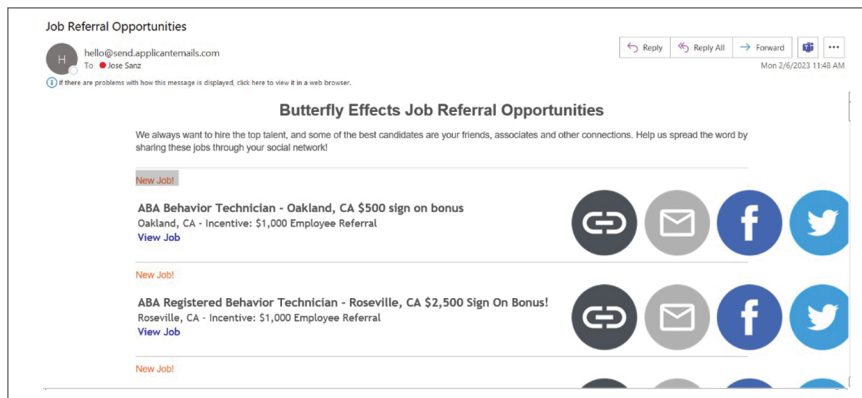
Job Referral Opportunities

H

hello@send.applicantemails.com
To Jose Sanz

Reply
Reply All
Forward
...
Mon 2/6/2023 11:48 AM

If there are problems with how this message is displayed, click here to view it in a web browser.

Butterfly Effects Job Referral Opportunities

We always want to hire the top talent, and some of the best candidates are your friends, associates and other connections. Help us spread the word by sharing these jobs through your social network!

New Job!

ABA Behavior Technician - Oakland, CA $500 sign on bonus
Oakland, CA - Incentive: $1,000 Employee Referral
View Job

f

New Job!

ABA Registered Behavior Technician - Roseville, CA $2,500 Sign On Bonus!
Roseville, CA - Incentive: $1,000 Employee Referral
View Job

f

New Job!